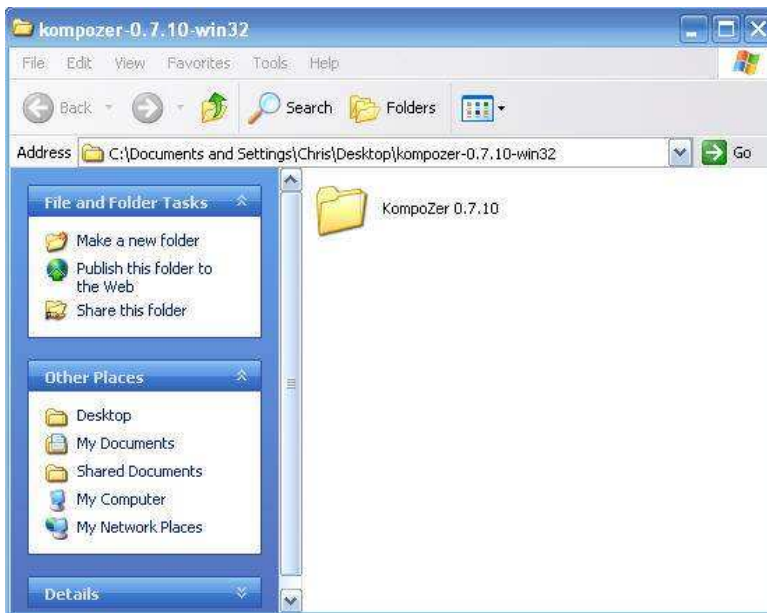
kompozer-0.7.10-win32

File Edit View Favorites Tools Help

Back Search Folders

Address C:\Documents and Settings\Chris\Desktop\kompozer-0.7.10-win32 Go

File and Folder Tasks

Make a new folder

Publish this folder to the Web

Share this folder

Other Places

Desktop

My Documents

Shared Documents

My Computer

My Network Places

Details

KompoZer 0.7.10